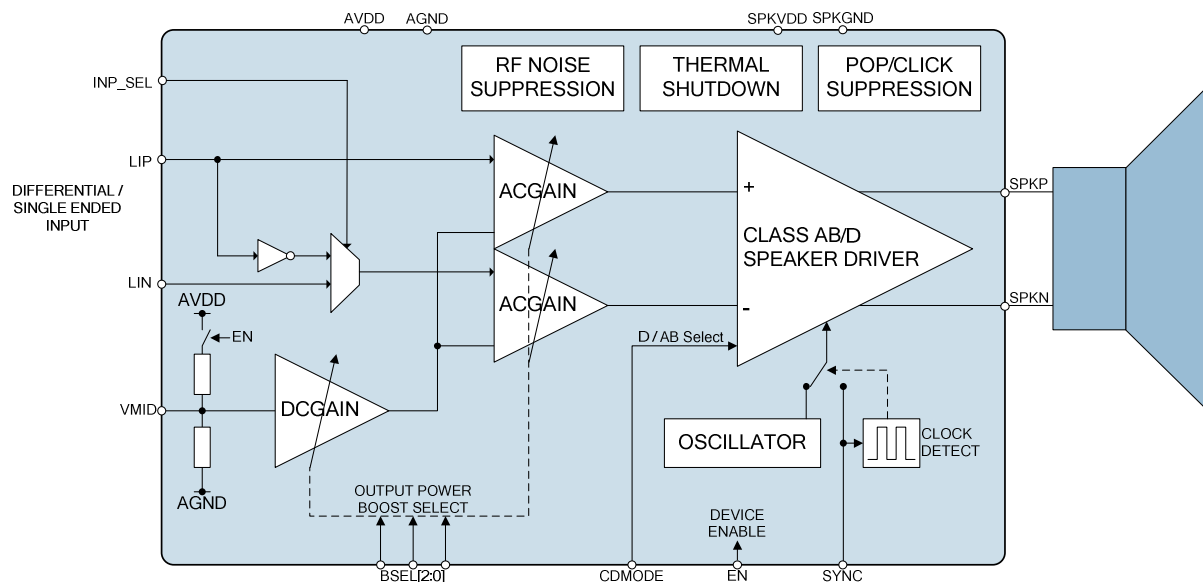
AVDD AGND SPKVDD SPKGND

RF NOISE SUPPRESSION

THERMAL SHUTDOWN

POP/CLICK SUPPRESSION

INP_SEL

LIP

DIFFERENTIAL / SINGLE ENDED INPUT

LIN

AVDD

EN

VMID

AGND

ACGAIN

ACGAIN

DCGAIN

+

CLASS AB/D SPEAKER DRIVER

-

SPKP

SPKN

D / AB Select

OSCILLATOR

CLOCK DETECT

OUTPUT POWER BOOST SELECT

DEVICE ENABLE

BSEL[2:0] CDMODE EN SYNC